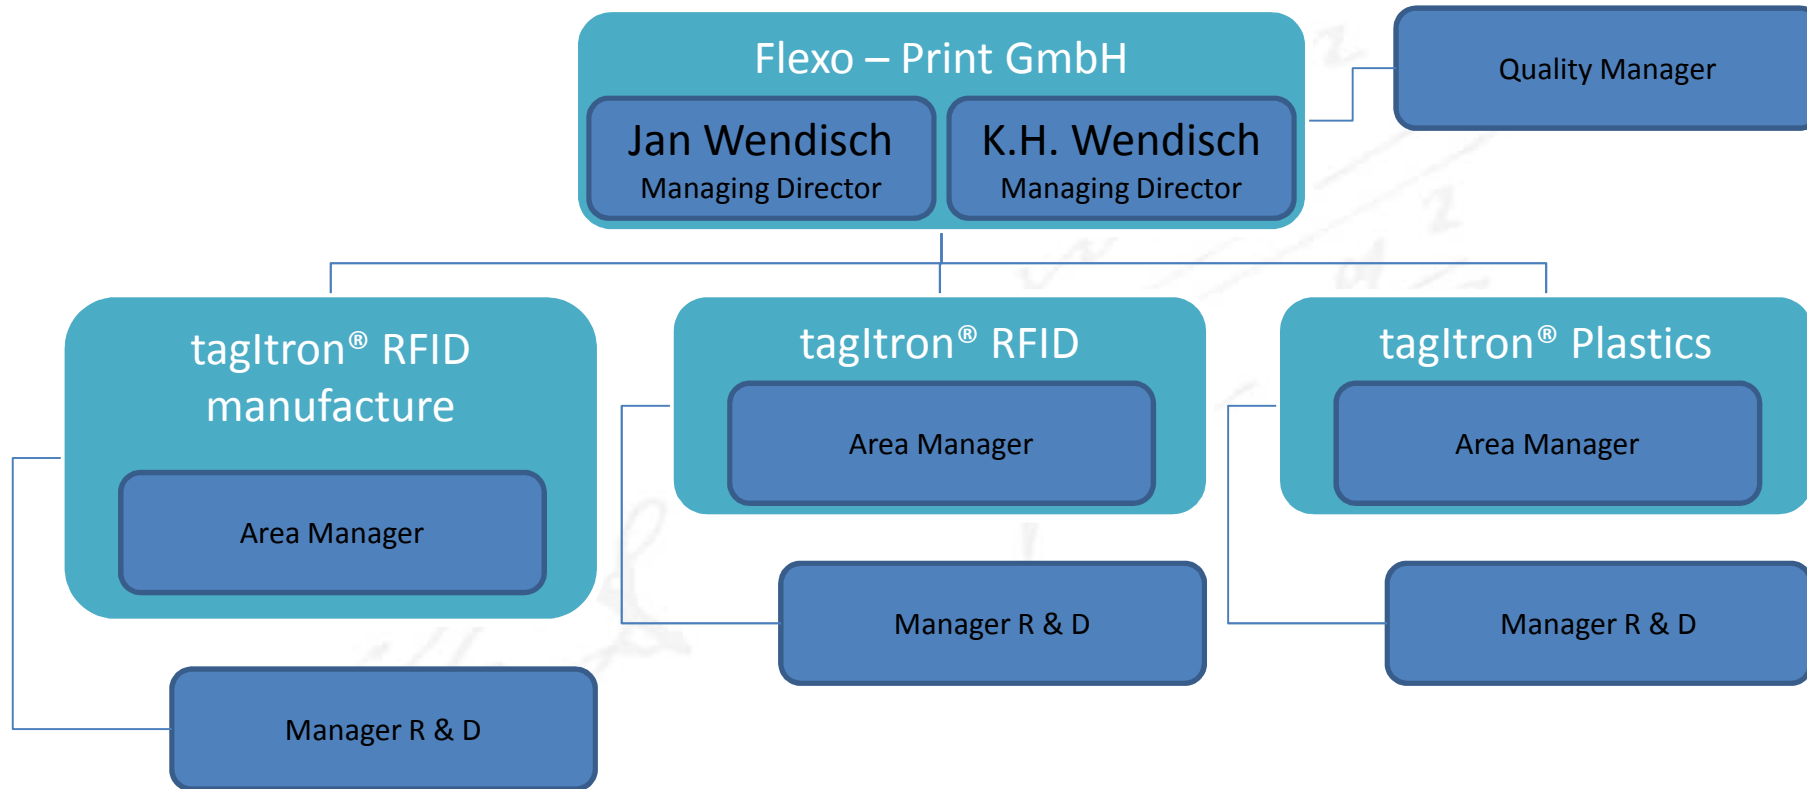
Flexo – Print GmbH

Jan Wendisch
Managing Director

K.H. Wendisch
Managing Director

Quality Manager

tagItron® RFID manufacture

Area Manager

Manager R & D

tagItron® RFID

Area Manager

Manager R & D

tagItron® Plastics

Area Manager

Manager R & D